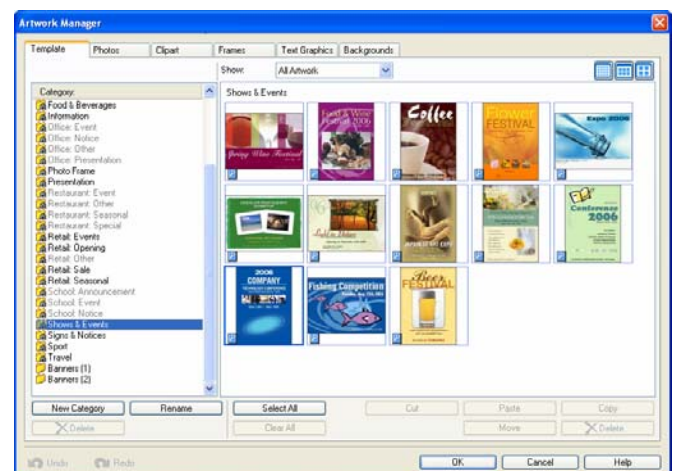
Artwork Manager

Template | Photos | Clipart | Frames | Text Graphics | Backgrounds

Show: All Artwork

Category:
Food & Beverages
Information
Office: Event
Office: Notice
Office: Other
Office: Presentation
Photo Frame
Presentation
Restaurant: Event
Restaurant: Other
Restaurant: Seasonal
Restaurant: Special
Retail: Events
Retail: Opening
Retail: Other
Retail: Sale
Retail: Seasonal
School: Announcement
School: Event
School: Notice
Shows & Events
Signs & Notices
Sport
Travel
Banners (1)
Banners (2)

Shows & Events

Spring Wine Festival
Food & Wine Festival 2006
Coffee
Flower FESTIVAL
Expo 2006
Conference 2006
2006 COMPANY
Fishing Competition
Beer FESTIVAL

New Category | Rename | Select All | Cut | Paste | Copy
Delete | Clear All | Move | Delete

Undo | Redo | OK | Cancel | Help